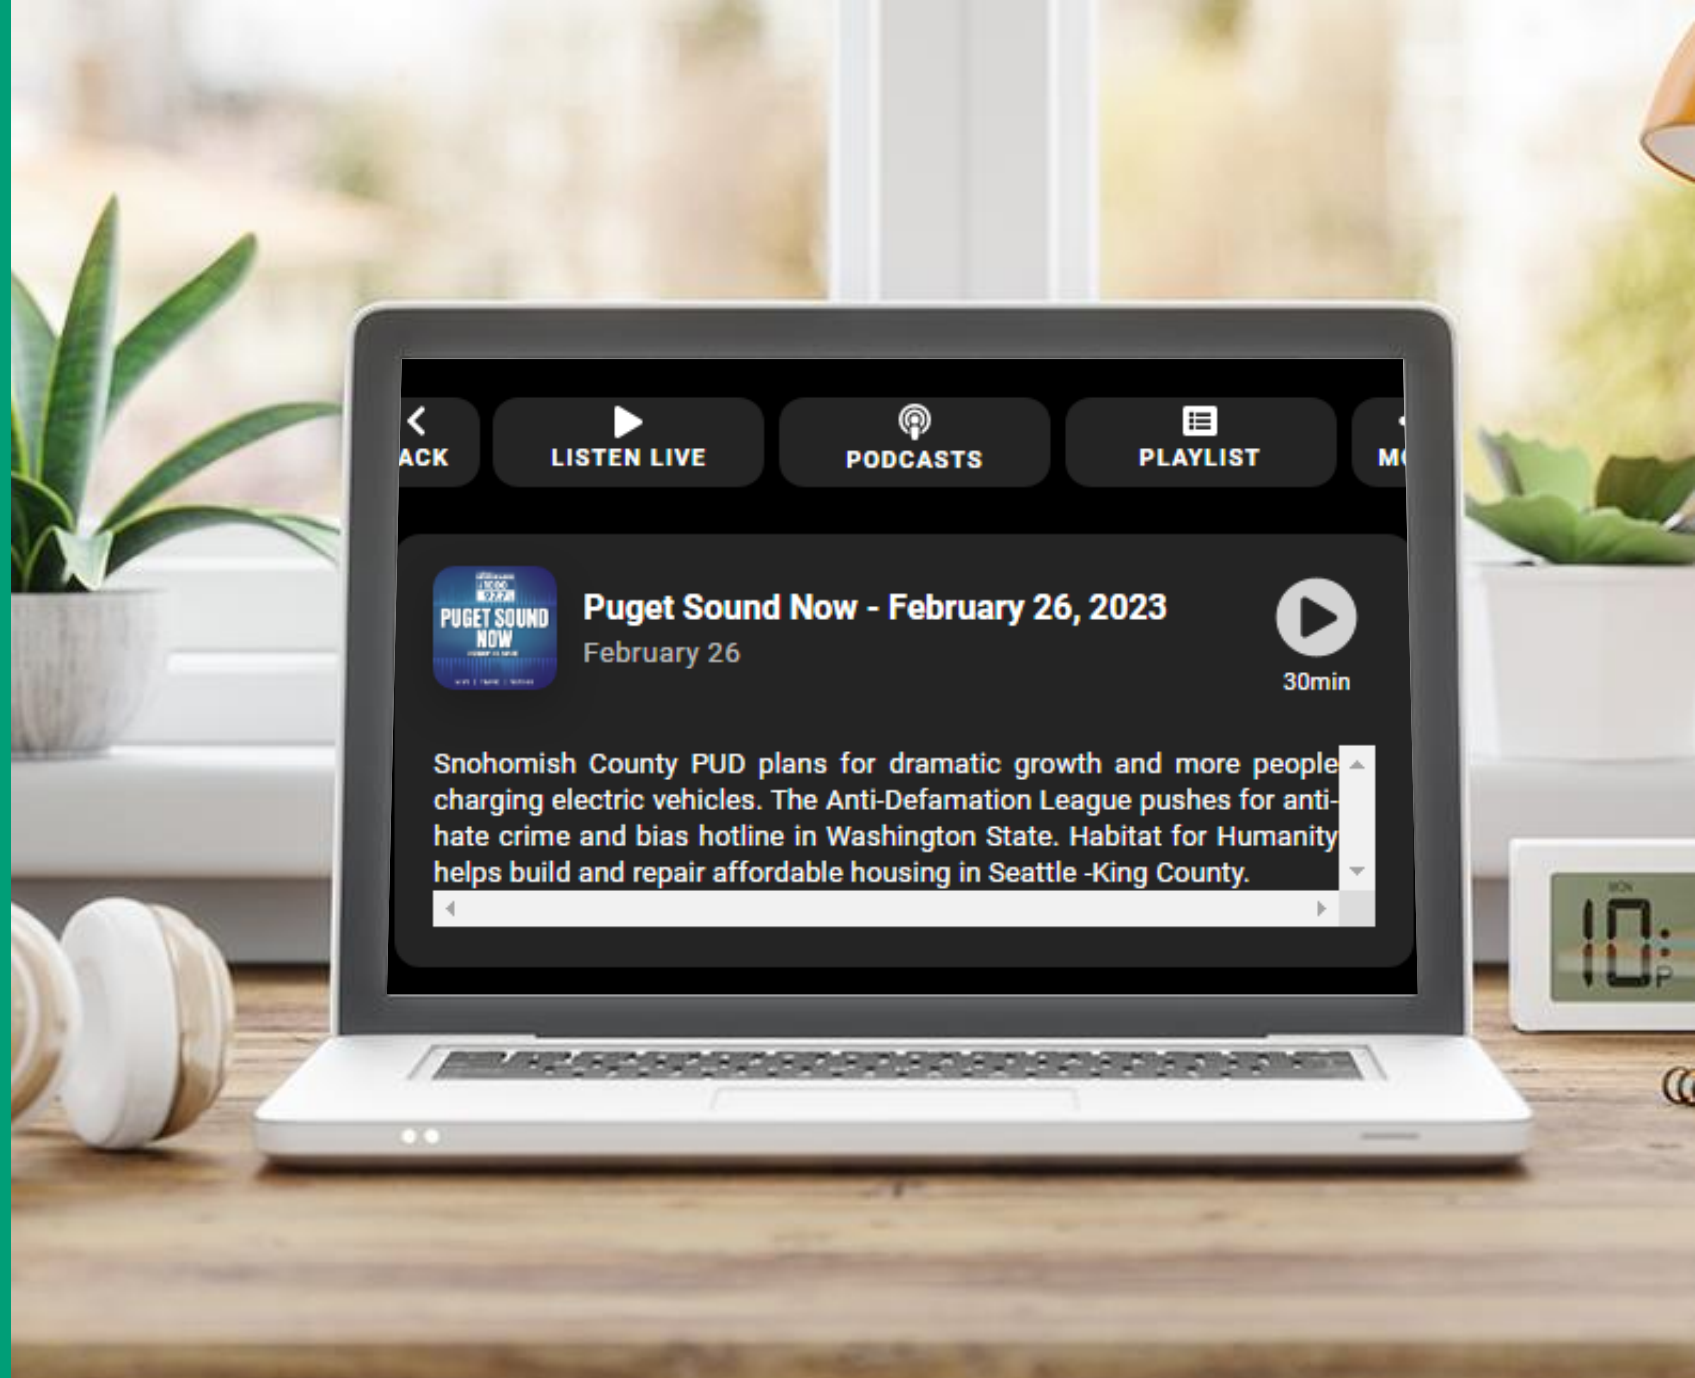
ACK

LISTEN LIVE

PODCASTS

PLAYLIST

M

PUGET SOUND NOW

Puget Sound Now - February 26, 2023

February 26

30min

Snohomish County PUD plans for dramatic growth and more people charging electric vehicles. The Anti-Defamation League pushes for anti-hate crime and bias hotline in Washington State. Habitat for Humanity helps build and repair affordable housing in Seattle -King County.

10: